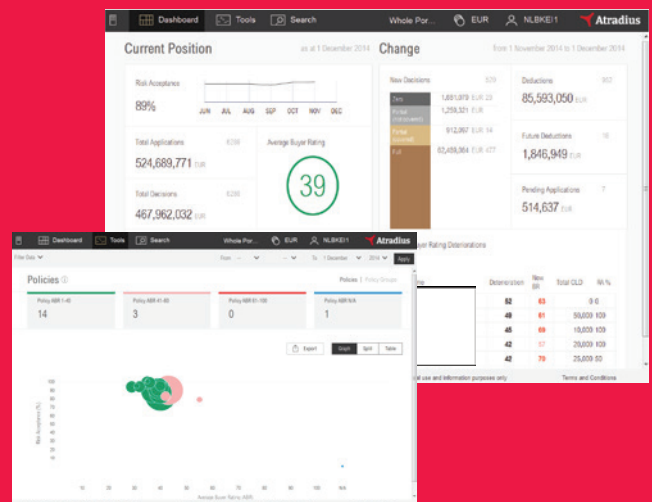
Dashboard Tools Search Whole Por... EUR NLBKEI1 Atradius

Current Position as at 1 December 2014

Risk Acceptance
89%
JUN JUL AUG SEP OCT NOV DEC

Total Applications 6298
524,689,771 EUR

Average Buyer Rating
39

Total Decisions 6288
467,962,032 EUR

Change from 1 November 2014 to 1 December 2014

New Decisions 529
Zero 1,881,079 EUR 23
Partial (Increases) 1,259,321 EUR
Partial (Increases) 912,967 EUR 14
Full 82,459,364 EUR 477

Deductions 952
85,593,050 EUR

Future Deductions 16
1,846,949 EUR

Pending Applications 7
514,637 EUR

Dashboard Tools Search Whole Por... EUR NLBKEI1 Atradius

Filter Data From To 1 December 2014 Apply

Policies
Policies | Policy Groups

Policy ABR 1-40
14
Policy ABR 41-60
3
Policy ABR 61-100
0
Policy ABR N/A
1

Export Graph Split Table

Risk Acceptance (%)
Average Buyer Rating (ABR)
10 20 30 40 50 60 70 80 90 N/A

Buyer Rating Deteriorations

| Deterioration | New BR | Total CLD | RA % |
|---|---|---|---|
| 52 | 63 | 0 | 0 |
| 49 | 61 | 50,000 | 100 |
| 45 | 69 | 10,000 | 100 |
| 42 | 57 | 20,000 | 100 |
| 42 | 70 | 25,000 | 100 |

...al use and information purposes only Terms and Conditions